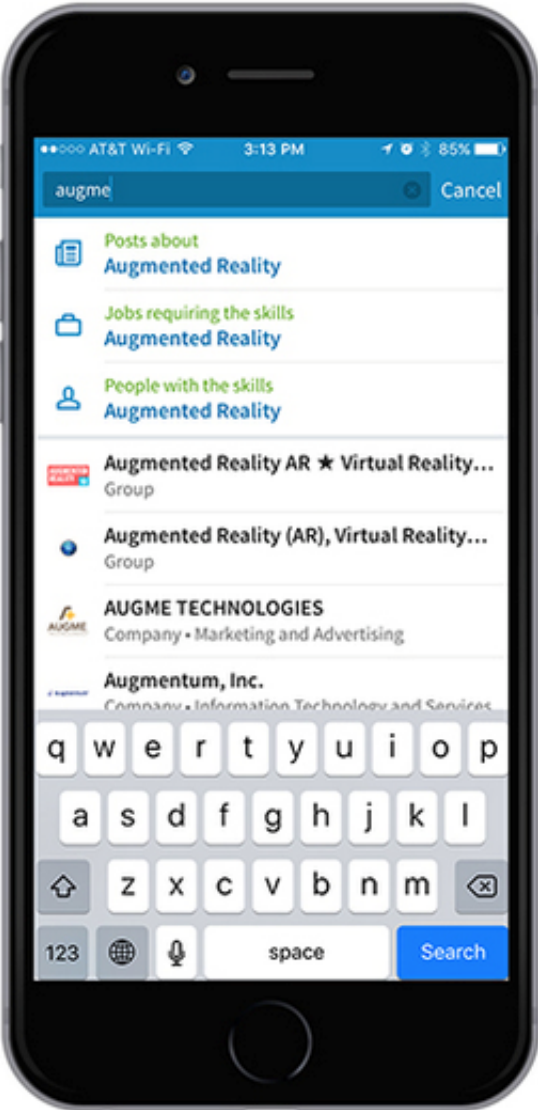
●●○○○ AT&T Wi-Fi 3:13 PM 85%

augme

Cancel

Posts about
Augmented Reality

Jobs requiring the skills
Augmented Reality

People with the skills
Augmented Reality

AUGMENTED REALITY

Augmented Reality AR ★ Virtual Reality...
Group

Augmented Reality (AR), Virtual Reality...
Group

AUGME

AUGME TECHNOLOGIES
Company • Marketing and Advertising

Augmentum, Inc.
Company • Information Technology and Services

q w e r t y u i o p
a s d f g h j k l
z x c v b n m
123 space Search